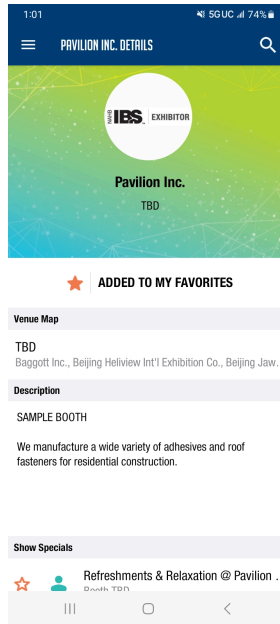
1:01 5GUC 74%

PAVILION INC. DETAILS

NAHB IBS EXHIBITOR

Pavilion Inc.

TBD

ADDED TO MY FAVORITES

Venue Map

TBD

Baggott Inc., Beijing Heliview Int'l Exhibition Co., Beijing Jaw...

Description

SAMPLE BOOTH

We manufacture a wide variety of adhesives and roof fasteners for residential construction.

Show Specials

Refreshments & Relaxation @ Pavilion ...

Booth TBD